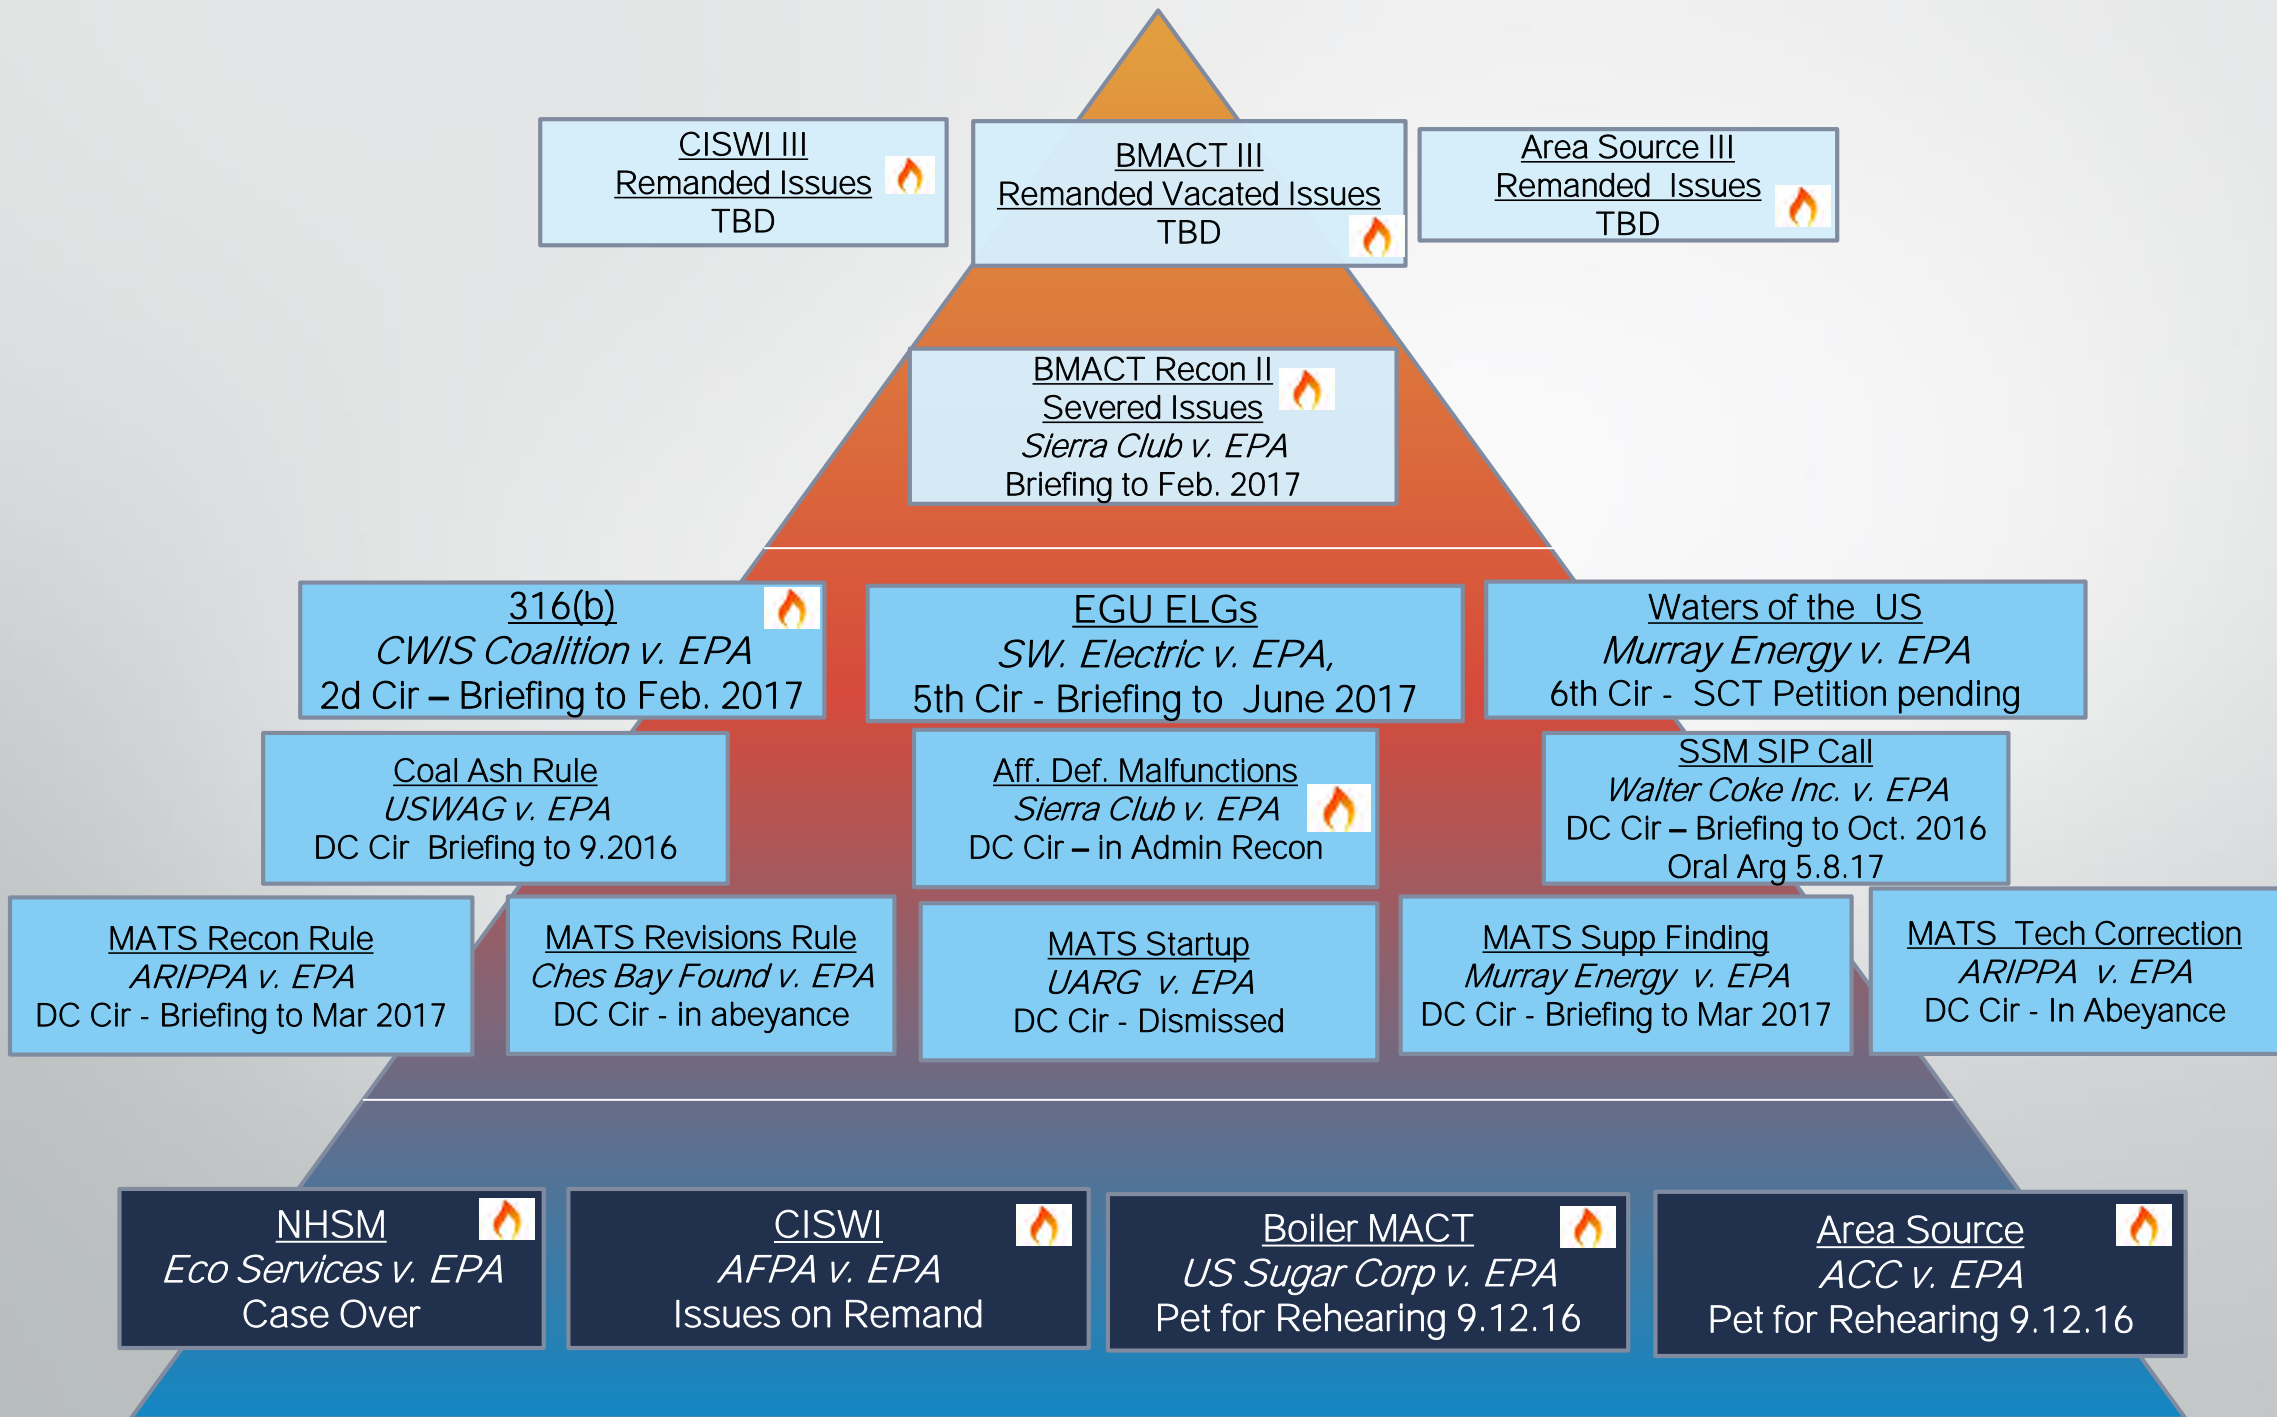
CISWI III
Remanded Issues
TBD

BMACT III
Remanded Vacated Issues
TBD

Area Source III
Remanded Issues
TBD

BMACT Recon II
Severed Issues
*Sierra Club v. EPA*
Briefing to Feb. 2017

316(b)
*CWIS Coalition v. EPA*
2d Cir – Briefing to Feb. 2017

EGU ELGs
*SW. Electric v. EPA,*
5th Cir - Briefing to June 2017

Waters of the US
*Murray Energy v. EPA*
6th Cir - SCT Petition pending

Coal Ash Rule
*USWAG v. EPA*
DC Cir Briefing to 9.2016

Aff. Def. Malfunctions
*Sierra Club v. EPA*
DC Cir – in Admin Recon

SSM SIP Call
*Walter Coke Inc. v. EPA*
DC Cir – Briefing to Oct. 2016
Oral Arg 5.8.17

MATS Recon Rule
*ARIPPA v. EPA*
DC Cir - Briefing to Mar 2017

MATS Revisions Rule
*Ches Bay Found v. EPA*
DC Cir - in abeyance

MATS Startup
*UARG v. EPA*
DC Cir - Dismissed

MATS Supp Finding
*Murray Energy v. EPA*
DC Cir - Briefing to Mar 2017

MATS Tech Correction
*ARIPPA v. EPA*
DC Cir - In Abeyance

NHSM
*Eco Services v. EPA*
Case Over

CISWI
*AFPA v. EPA*
Issues on Remand

Boiler MACT
*US Sugar Corp v. EPA*
Pet for Rehearing 9.12.16

Area Source
*ACC v. EPA*
Pet for Rehearing 9.12.16